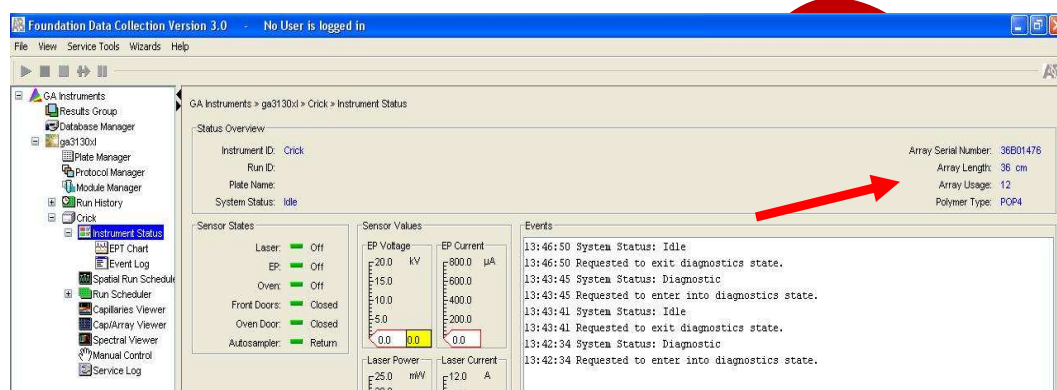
Foundation Data Collection Version 3.0 - No User is logged in

File View Service Tools Wizards Help

GA Instruments
Results Group
Database Manager
ga3130xl
Plate Manager
Protocol Manager
Module Manager
Run History
Crick
Instrument Status
EPT Chart
Event Log
Spatial Run Schedule
Run Scheduler
Capillaries Viewer
Cap/Array Viewer
Spectral Viewer
Manual Control
Service Log

GA Instruments > ga3130xl > Crick > Instrument Status

Status Overview

Instrument ID: Crick
Run ID:
Plate Name:
System Status: Idle

Array Serial Number: 36B01476
Array Length: 36 cm
Array Usage: 12
Polymer Type: POP4

Sensor States

Laser: Off
EP: Off
Oven: Off
Front Doors: Closed
Oven Door: Closed
Autosampler: Return

Sensor Values

EP Voltage
20.0 kV
15.0
10.0
5.0
0.0 0.0

EP Current
800.0 µA
600.0
400.0
200.0
0.0

Laser Power
25.0 mW

Laser Current
12.0 A

Events

13:46:50 System Status: Idle
13:46:50 Requested to exit diagnostics state.
13:43:45 System Status: Diagnostic
13:43:45 Requested to enter into diagnostics state.
13:43:41 System Status: Idle
13:43:41 Requested to exit diagnostics state.
13:42:34 System Status: Diagnostic
13:42:34 Requested to enter into diagnostics state.